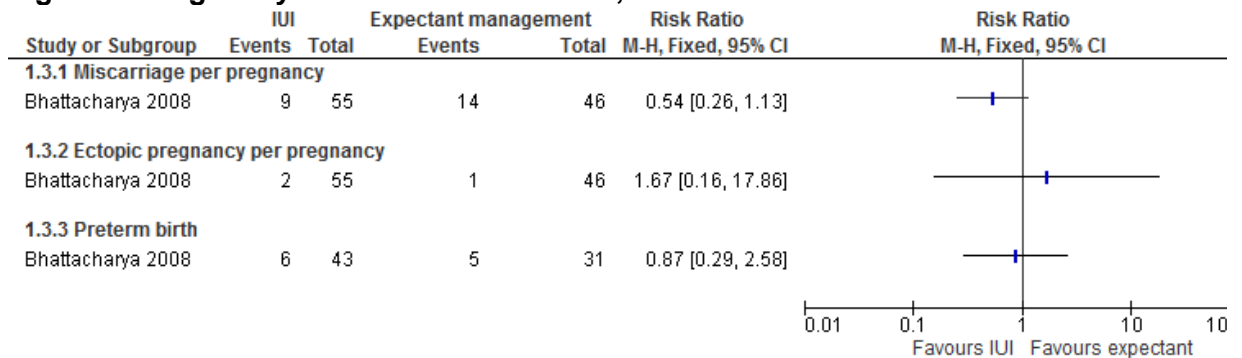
| Study or Subgroup | IUI Events | IUI Total | Expectant management Events | Expectant management Total | Risk Ratio M-H, Fixed, 95% CI |
|---|---|---|---|---|---|
| **1.3.1 Miscarriage per pregnancy** | | | | | |
| Bhattacharya 2008 | 9 | 55 | 14 | 46 | 0.54 [0.26, 1.13] |
| **1.3.2 Ectopic pregnancy per pregnancy** | | | | | |
| Bhattacharya 2008 | 2 | 55 | 1 | 46 | 1.67 [0.16, 17.86] |
| **1.3.3 Preterm birth** | | | | | |
| Bhattacharya 2008 | 6 | 43 | 5 | 31 | 0.87 [0.29, 2.58] |

Risk Ratio
M-H, Fixed, 95% CI

0.01 0.1 1 10 10

Favours IUI Favours expectant